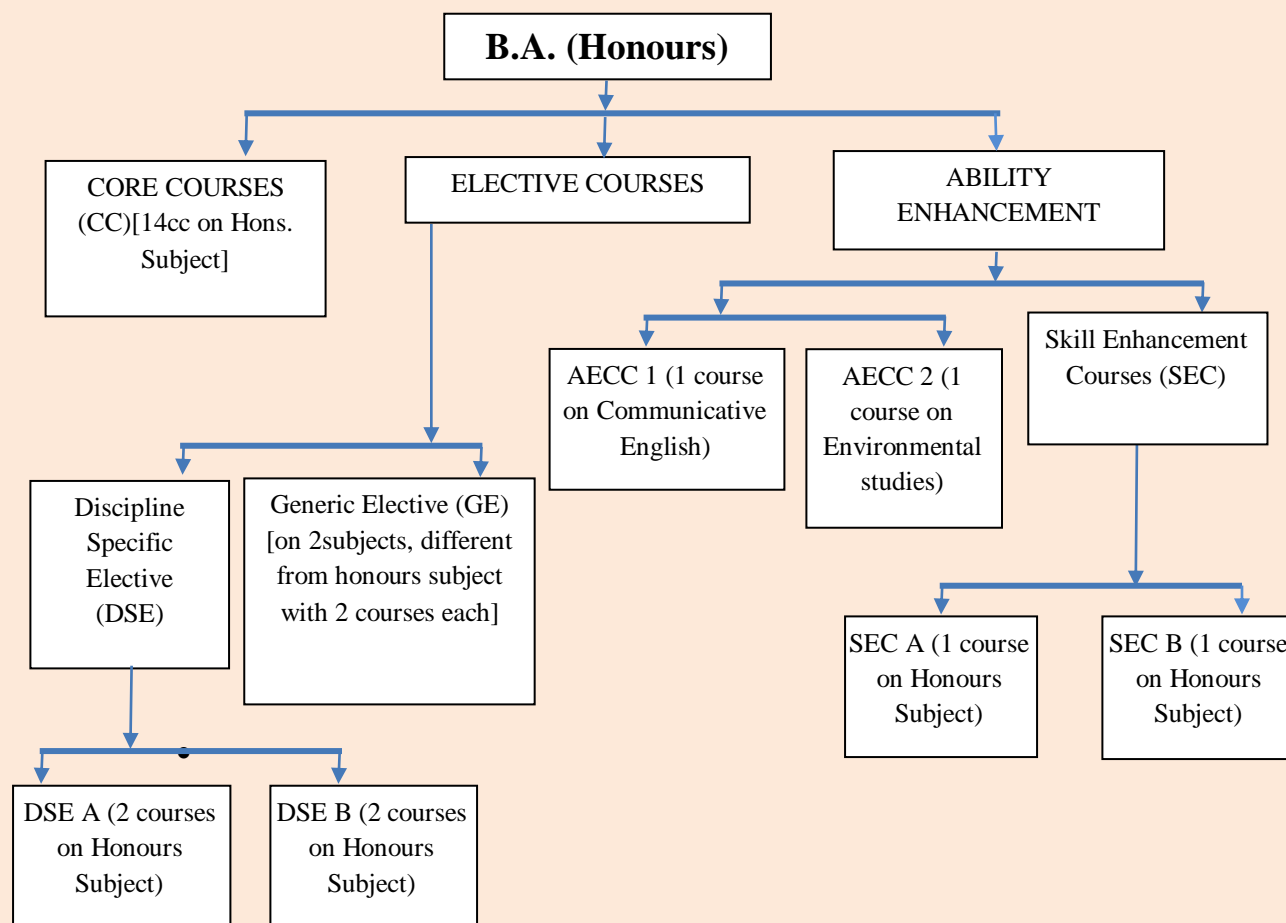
B.A. (Honours)

CORE COURSES (CC)[14cc on Hons. Subject]

ELECTIVE COURSES

ABILITY ENHANCEMENT

AECC 1 (1 course on Communicative English)

AECC 2 (1 course on Environmental studies)

Skill Enhancement Courses (SEC)

Discipline Specific Elective (DSE)

Generic Elective (GE) [on 2subjects, different from honours subject with 2 courses each]

SEC A (1 course on Honours Subject)

SEC B (1 course on Honours Subject)

DSE A (2 courses on Honours Subject)

DSE B (2 courses on Honours Subject)